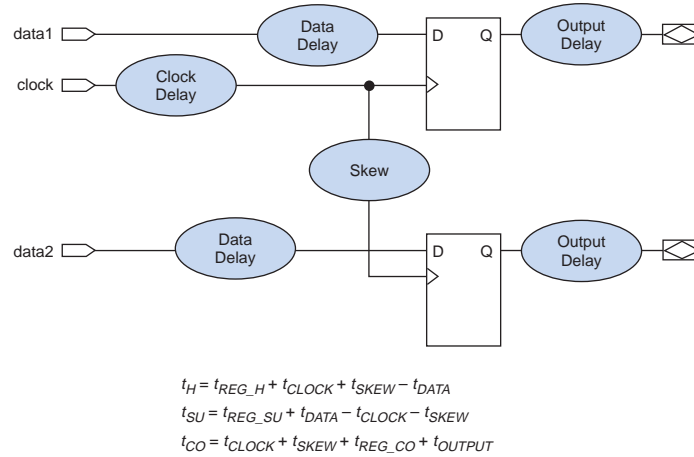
data1

Data Delay

D

Q

Output Delay

clock

Clock Delay

Skew

data2

Data Delay

D

Q

Output Delay

$t_H = t_{REG\_H} + t_{CLOCK} + t_{SKEW} - t_{DATA}$

$t_{SU} = t_{REG\_SU} + t_{DATA} - t_{CLOCK} - t_{SKEW}$

$t_{CO} = t_{CLOCK} + t_{SKEW} + t_{REG\_CO} + t_{OUTPUT}$